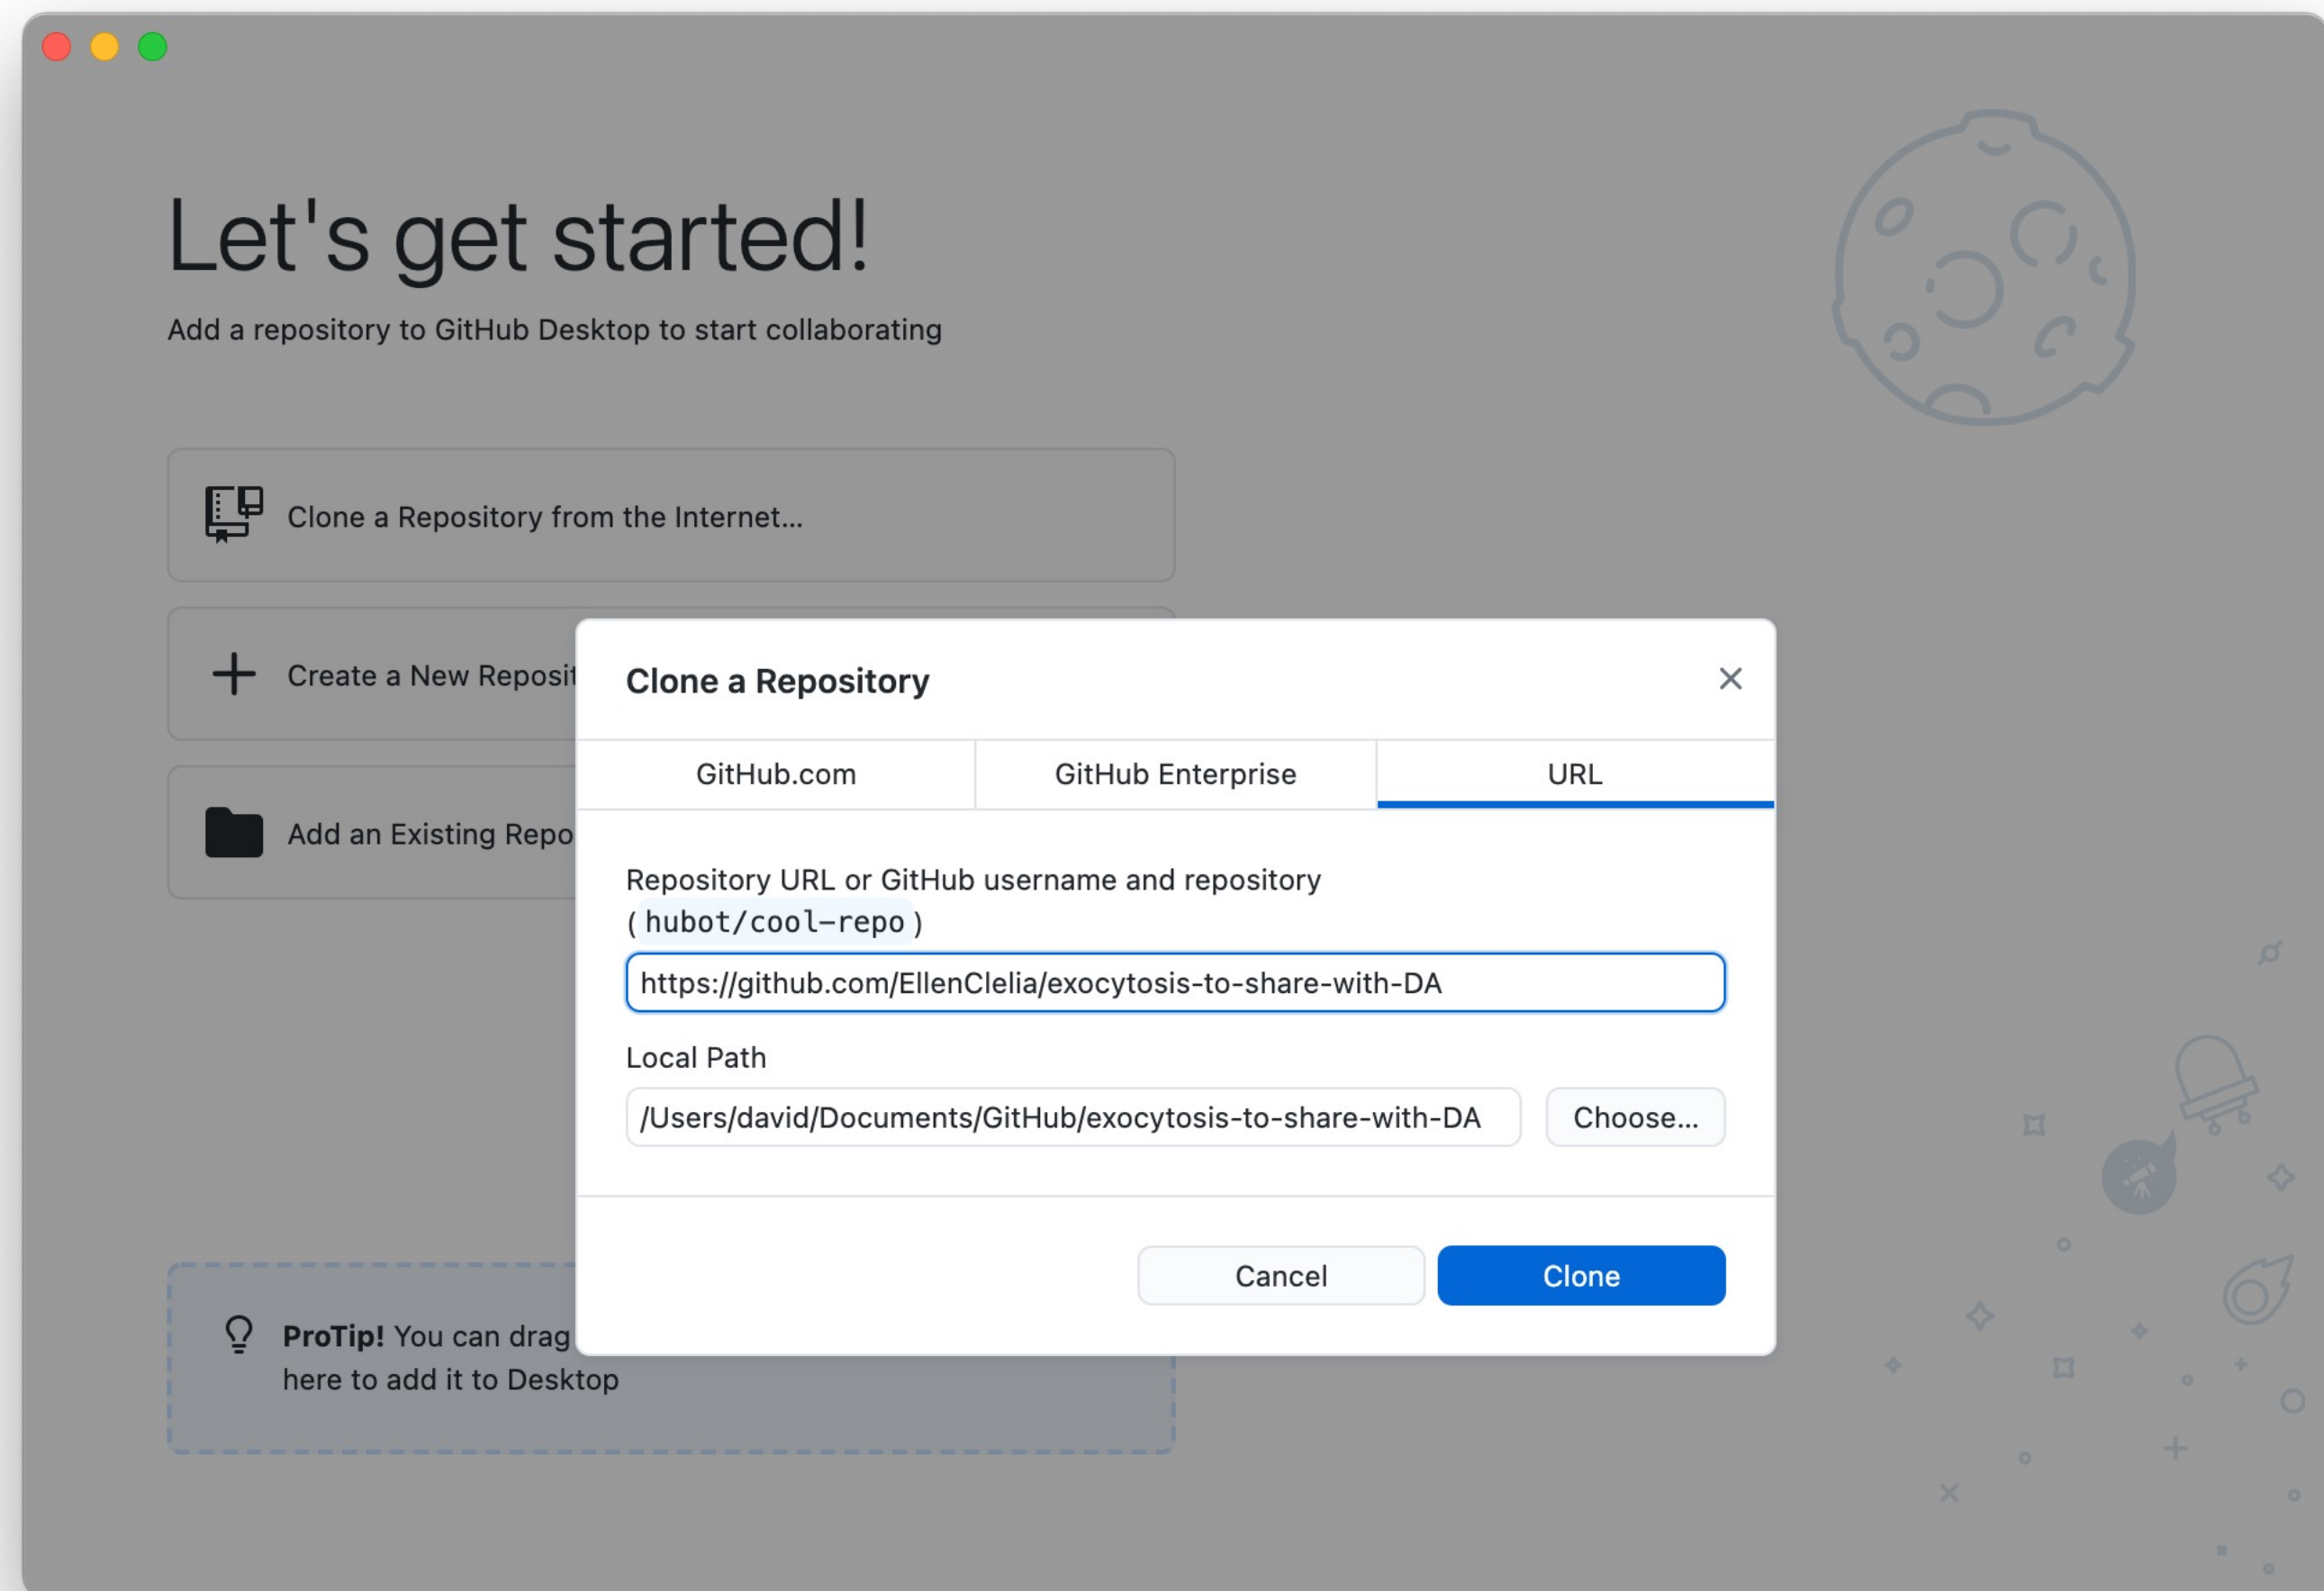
Let's get started!

Add a repository to GitHub Desktop to start collaborating

Clone a Repository from the Internet...

Create a New Reposit

Add an Existing Repo

ProTip! You can drag
here to add it to Desktop

Clone a Repository

×

GitHub.com | GitHub Enterprise | URL

Repository URL or GitHub username and repository
( hubot/cool-repo )

https://github.com/EllenClelia/exocytosis-to-share-with-DA

Local Path

/Users/david/Documents/GitHub/exocytosis-to-share-with-DA

Choose...

Cancel

Clone